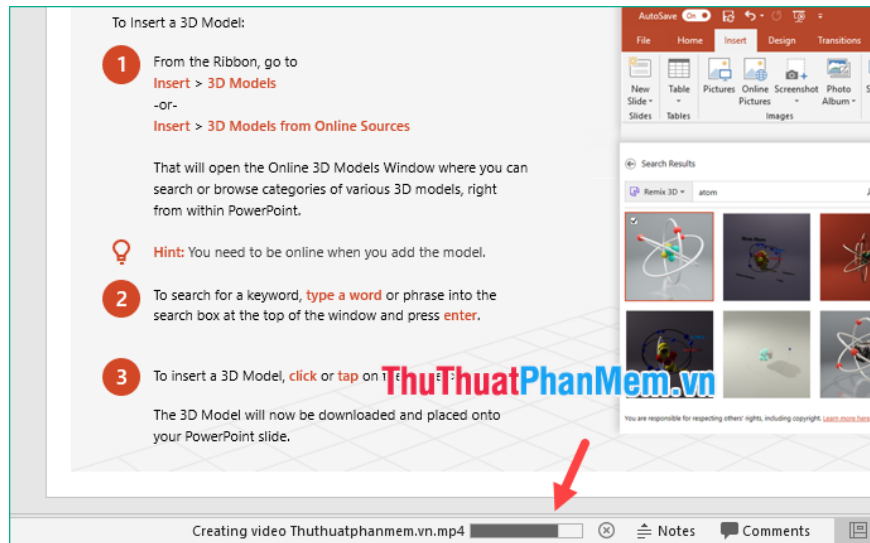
To Insert a 3D Model:

1 From the Ribbon, go to
Insert > 3D Models
-or-
Insert > 3D Models from Online Sources

That will open the Online 3D Models Window where you can search or browse categories of various 3D models, right from within PowerPoint.

Hint: You need to be online when you add the model.

2 To search for a keyword, type a word or phrase into the search box at the top of the window and press enter.

3 To insert a 3D Model, click or tap on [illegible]

The 3D Model will now be downloaded and placed onto your PowerPoint slide.

ThuThuatPhanMem.vn

AutoSave On
File Home Insert Design Transitions
New Slide Table Pictures Online Pictures Screenshot Photo Album
Slides Tables Images

Search Results
Remix 3D atom

You are responsible for respecting others' rights, including copyright. Learn more here

Creating video Thuthuatphanmem.vn.mp4 Notes Comments